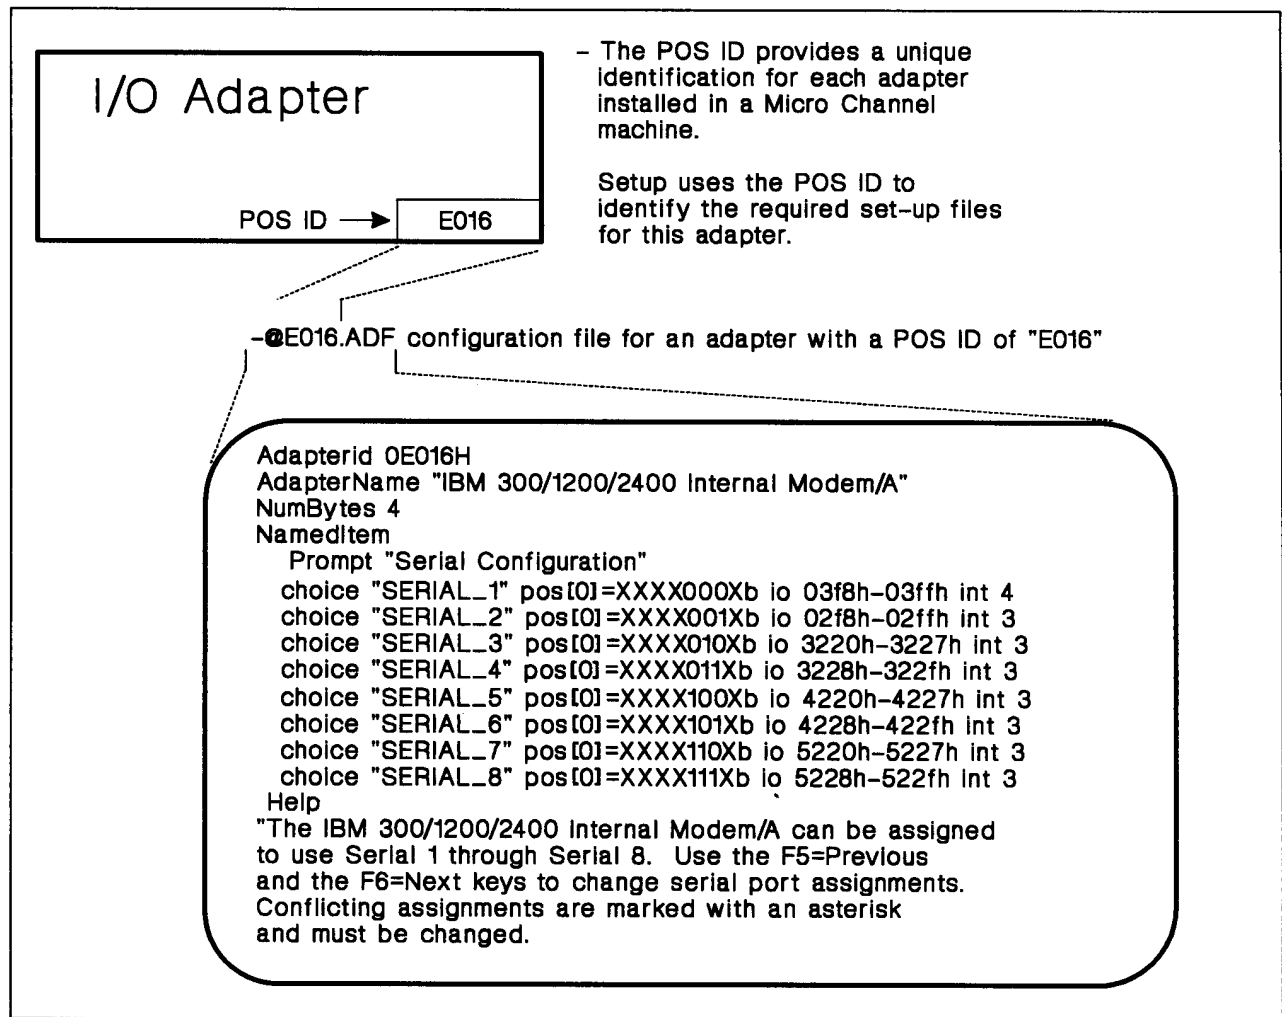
I/O Adapter

POS ID → E016

- The POS ID provides a unique identification for each adapter installed in a Micro Channel machine.

Setup uses the POS ID to identify the required set-up files for this adapter.

-@E016.ADF configuration file for an adapter with a POS ID of "E016"

Adapterid 0E016H
AdapterName "IBM 300/1200/2400 Internal Modem/A"
NumBytes 4
NamedItem
Prompt "Serial Configuration"
choice "SERIAL_1" pos[0]=XXXX000Xb io 03f8h-03ffh int 4
choice "SERIAL_2" pos[0]=XXXX001Xb io 02f8h-02ffh int 3
choice "SERIAL_3" pos[0]=XXXX010Xb io 3220h-3227h int 3
choice "SERIAL_4" pos[0]=XXXX011Xb io 3228h-322fh int 3
choice "SERIAL_5" pos[0]=XXXX100Xb io 4220h-4227h int 3
choice "SERIAL_6" pos[0]=XXXX101Xb io 4228h-422fh int 3
choice "SERIAL_7" pos[0]=XXXX110Xb io 5220h-5227h int 3
choice "SERIAL_8" pos[0]=XXXX111Xb io 5228h-522fh int 3
Help
"The IBM 300/1200/2400 Internal Modem/A can be assigned to use Serial 1 through Serial 8. Use the F5=Previous and the F6=Next keys to change serial port assignments. Conflicting assignments are marked with an asterisk and must be changed.